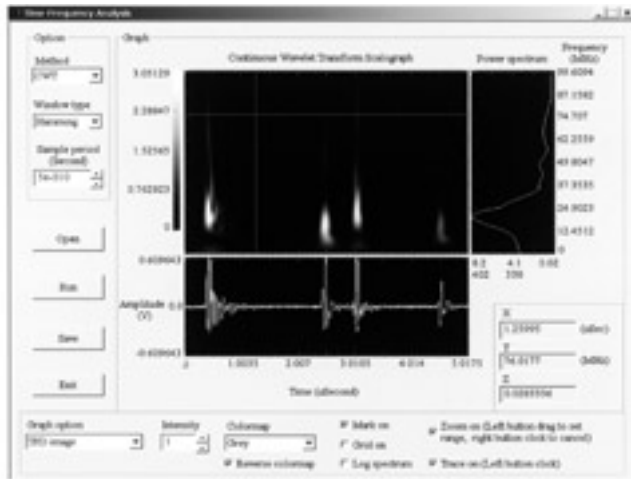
Time Frequency Analysis

Option

Method

CWT

Window type

Hamming

Sample period (Second)

5e-010

Open

Run

Save

Exit

Graph

Continuous Wavelet Transform Scalograph

Power spectrum

Frequency (MHz)

3.05129

2.28847

1.52565

0.762823

0

99.6094

87.1582

74.707

62.2559

49.8047

37.3535

24.9023

12.4512

0

0.609643

Amplitude (V)

0.0

-0.609643

0

1.0035

2.007

3.0105

4.014

5.0175

Time (uSecond)

8.2

402

4.1

359

0.02

X

1.25995

(uSec)

Y

74.0177

(MHz)

Z

0.0285506

Graph option

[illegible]

Intensity

1

Colormap

Grey

Reverse colormap

Mark on

Grid on

Log spectrum

Zoom on (Left button drag to set range, right button click to cancel)

Trace on (Left button click)